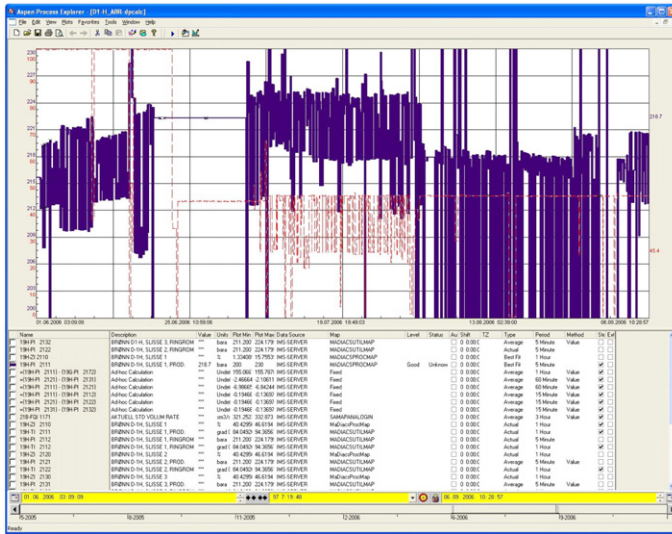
Aspen Process Explorer - [D1-H_ARI.dpcalc]

File Edit View Plots Favorites Tools Window Help

230
227
224
221
218
215
212
209

218.7
45.4

31.05.2006 03:09:09
25.06.2006 10:59:06
19.07.2006 18:49:03
13.08.2006 02:39:00
06.09.2006 10:28:57

| | Name | Description | Value | Units | Plot Min | Plot Max | Data Source | Map | Level | Status | Au | Shift | TZ | Type | Period | Method | Sts | Evt |
|---|---|---|---|---|---|---|---|---|---|---|---|---|---|---|---|---|---|---|
| | 19H-PI 2132 | BRØNN D1-H, SLISSE 3, RINGROM | *** | bara | 211.200 | 224.179 | IMS-SERVER | MADIACSUTILMAP | | | | 0 0:00:C | | Average | 5 Minute | Value | | |
| | 19H-PI 2122 | BRØNN D-1H, SLISSE 2, RINGROM | *** | bara | 211.200 | 224.179 | IMS-SERVER | MADIACSUTILMAP | | | | 0 0:00:C | | Actual | 5 Minute | | | |
| | 19H-ZI 2110 | BRØNN D-1H, SLISSE 1 | *** | % | 1.33400 | 15.7553 | IMS-SERVER | MADIACSPROCMAP | | | | 0 0:00:C | | Best Fit | 1 Hour | | | |
| | 19H-PI 2111 | BRØNN D1-H, SLISSE 1, PROD. | 218.7 | bara | 200 | 230 | IMS-SERVER | MADIACSPROCMAP | Good | Unknow | | 0 0:00:C | | Best Fit | 5 Minute | | | |
| | =(19H-PI 2132 - 19H-PI 2172) | Adhoc Calculation | *** | Undef | 155.066 | 155.781 | IMS-SERVER | Fixed | | | | 0 0:00:C | | Average | 1 Hour | Value | | |
| | =(19H-PI 2111 - 19H-PI 2121) | Adhoc Calculation | *** | Undef | -2.46664 | -2.10611 | IMS-SERVER | Fixed | | | | 0 0:00:C | | Average | 60 Minute | Value | | |
| | =(19H-PI 2111 - 19H-PI 2121) | Adhoc Calculation | *** | Undef | -6.98687 | -6.84244 | IMS-SERVER | Fixed | | | | 0 0:00:C | | Average | 60 Minute | Value | | |
| | =(19H-PI 2111 - 19H-PI 2112) | Adhoc Calculation | *** | Undef | -0.19466 | -0.13697 | IMS-SERVER | Fixed | | | | 0 0:00:C | | Average | 15 Minute | Value | | |
| | =(19H-PI 2111 - 19H-PI 2122) | Adhoc Calculation | *** | Undef | -0.19466 | -0.13697 | IMS-SERVER | Fixed | | | | 0 0:00:C | | Average | 15 Minute | Value | | |
| | =(19H-PI 2112 - 19H-PI 2123) | Adhoc Calculation | *** | Undef | -0.19466 | -0.13697 | IMS-SERVER | Fixed | | | | 0 0:00:C | | Average | 15 Minute | Value | | |
| | 21B-FQI 1171 | AKTUELL STD VOLUM RATE | *** | sm3/t | 325.252 | 332.973 | IMS-SERVER | SAMAPANALOGIN | | | | 0 0:00:C | | Average | 3 Hour | Value | | |
| | 19H-ZI 2110 | BRØNN D-1H, SLISSE 1 | *** | % | 40.4299 | 46.6194 | IMS-SERVER | MaDiacsProcMap | | | | 0 0:00:C | | Actual | 1 Hour | | | |
| | 19H-PI 2111 | BRØNN D-1H, SLISSE 1, PROD. | *** | bara | 211.200 | 224.179 | IMS-SERVER | MADIACSUTILMAP | | | | 0 0:00:C | | Actual | 1 Hour | | | |
| | 19H-PI 2112 | BRØNN D-1H, SLISSE 1, RINGROM | *** | bara | 211.200 | 224.179 | IMS-SERVER | MADIACSUTILMAP | | | | 0 0:00:C | | Actual | 5 Minute | | | |
| | 19H-TI 2112 | BRØNN D-1H, SLISSE 1, RINGROM | *** | grad C | 94.0450 | 94.3656 | IMS-SERVER | MADIACSUTILMAP | | | | 0 0:00:C | | Actual | 1 Hour | | | |
| | 19H-ZI 2120 | BRØNN D-1H, SLISSE 2 | *** | % | 40.4299 | 46.6194 | IMS-SERVER | MaDiacsProcMap | | | | 0 0:00:C | | Actual | 1 Hour | | | |
| | 19H-PI 2122 | BRØNN D-1H, SLISSE 2, RINGROM | *** | bara | 211.200 | 224.179 | IMS-SERVER | MADIACSUTILMAP | | | | 0 0:00:C | | Average | 5 Minute | Value | | |
| | 19H-TI 2122 | BRØNN D-1H, SLISSE 2, RINGROM | *** | grad C | 94.0450 | 94.3656 | IMS-SERVER | MADIACSUTILMAP | | | | 0 0:00:C | | Actual | 1 Hour | | | |
| | 19H-ZI 2130 | BRØNN D-1H, SLISSE 3 | *** | % | 40.4299 | 46.6194 | IMS-SERVER | MaDiacsProcMap | | | | 0 0:00:C | | Actual | 1 Hour | | | |
| | 19H-PI 2131 | BRØNN D-1H, SLISSE 3, PROD. | *** | bara | 211.200 | 224.179 | IMS-SERVER | MADIACSUTILMAP | | | | 0 0:00:C | | Average | 5 Minute | Value | | |

31.05.2006 03:09:09
97.7:19:48
06.09.2006 10:28:57

15-2005
10-2005
11-2005
12-2005
16-2006
19-2006

Ready